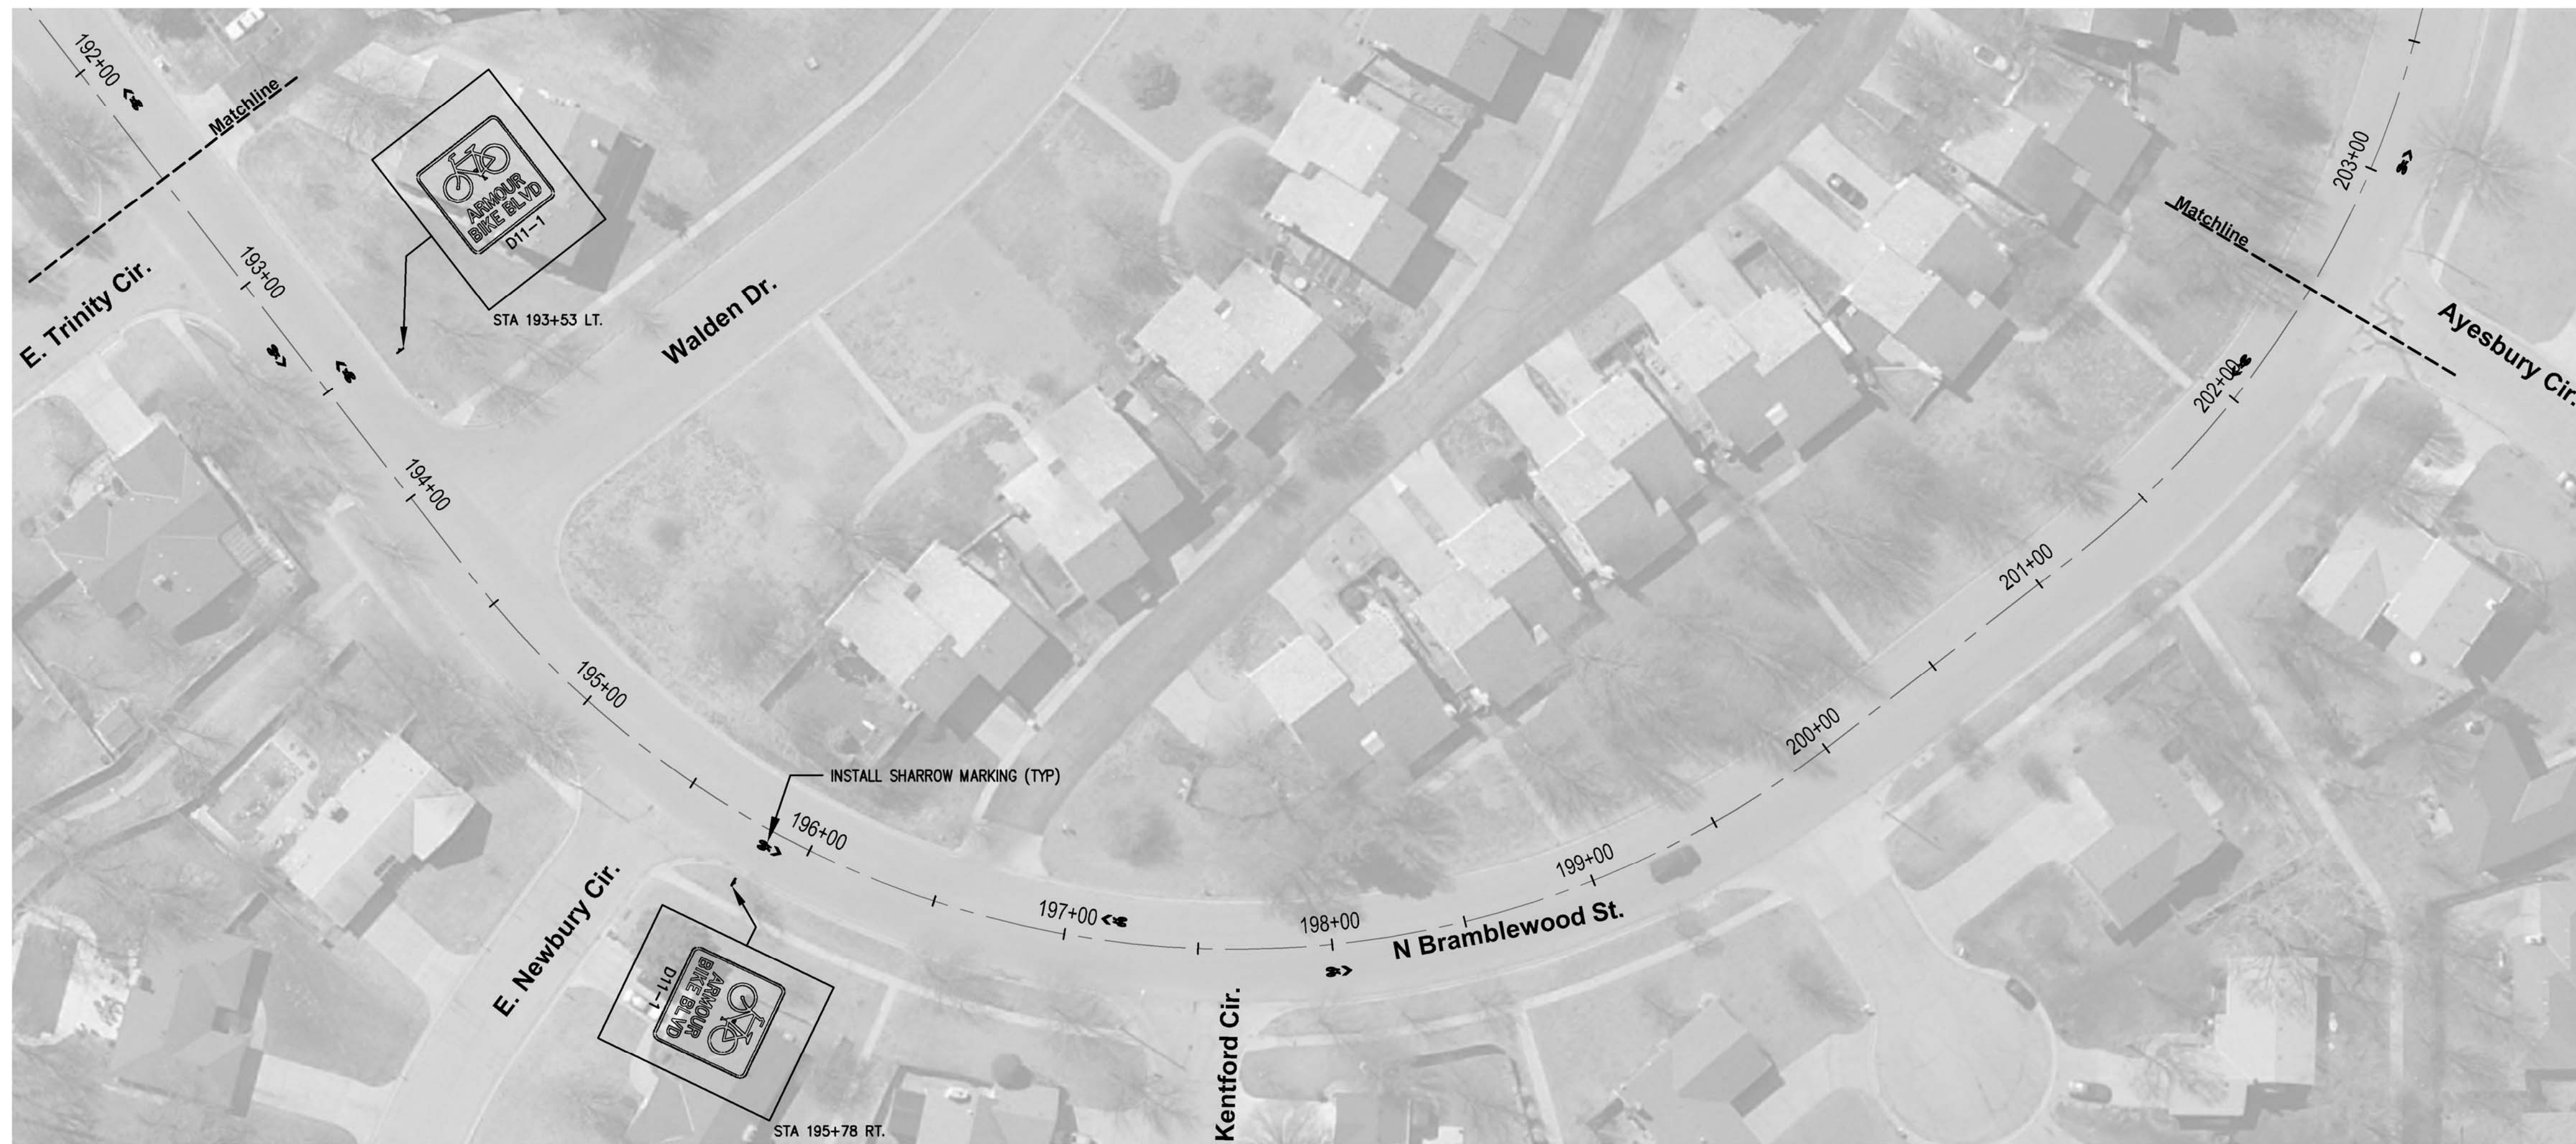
192+00

Matchline

ARMOUR
BIKE BLVD
D11-1

STA 193+53 LT.

E. Trinity Cir.

193+00

Walden Dr.

194+00

195+00

INSTALL SHARROW MARKING (TYP)

196+00

E. Newbury Cir.

D11-1
ARMOUR
BIKE BLVD

STA 195+78 RT.

197+00

198+00

Kentford Cir.

N Bramblewood St.

199+00

200+00

201+00

202+00

203+00

Matchline

Ayesbury Cir.